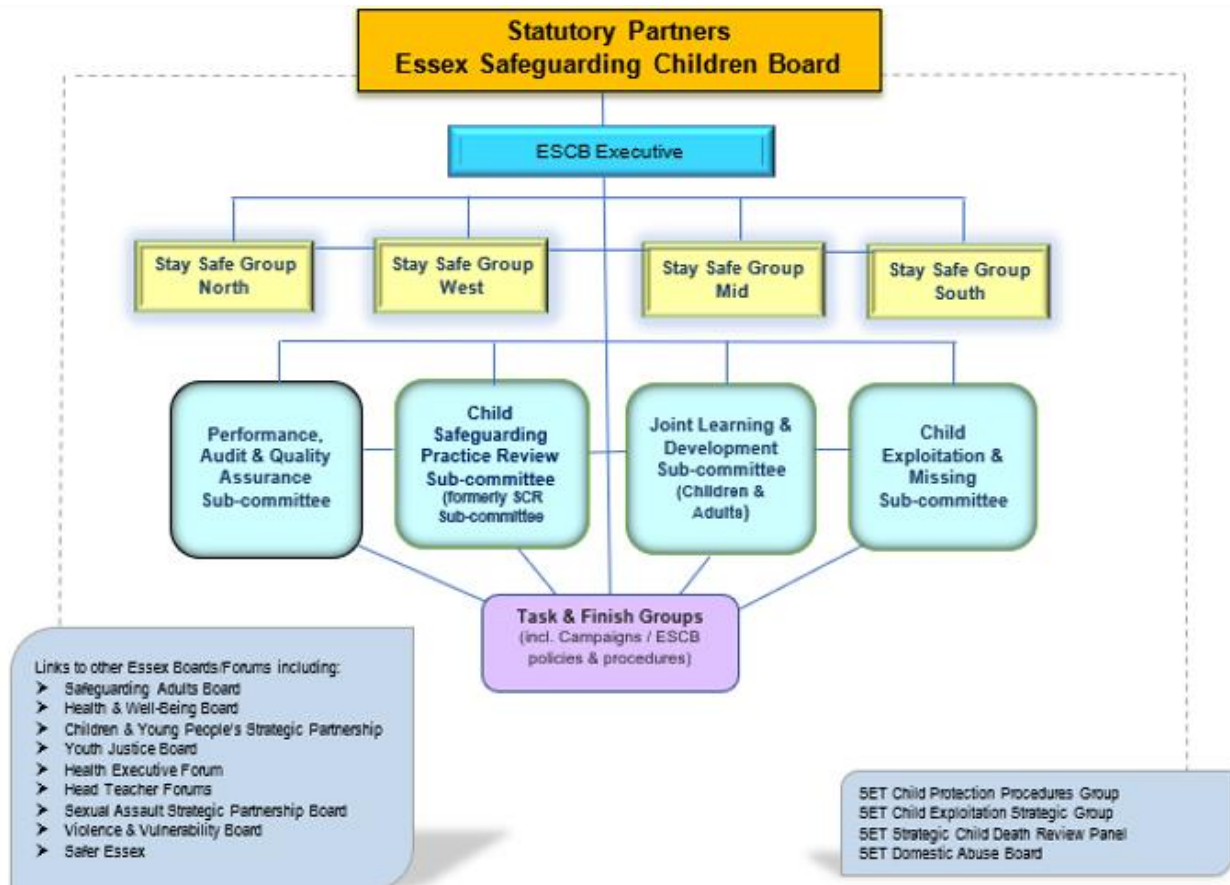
Statutory Partners
Essex Safeguarding Children Board

ESCB Executive

Stay Safe Group North

Stay Safe Group West

Stay Safe Group Mid

Stay Safe Group South

Performance, Audit & Quality Assurance Sub-committee

Child Safeguarding Practice Review Sub-committee (formerly SCR Sub-committee

Joint Learning & Development Sub-committee (Children & Adults)

Child Exploitation & Missing Sub-committee

Task & Finish Groups (incl. Campaigns / ESCB policies & procedures)

Links to other Essex Boards/Forums including:
➤ Safeguarding Adults Board
➤ Health & Well-Being Board
➤ Children & Young People's Strategic Partnership
➤ Youth Justice Board
➤ Health Executive Forum
➤ Head Teacher Forums
➤ Sexual Assault Strategic Partnership Board
➤ Violence & Vulnerability Board
➤ Safer Essex

SET Child Protection Procedures Group
SET Child Exploitation Strategic Group
SET Strategic Child Death Review Panel
SET Domestic Abuse Board